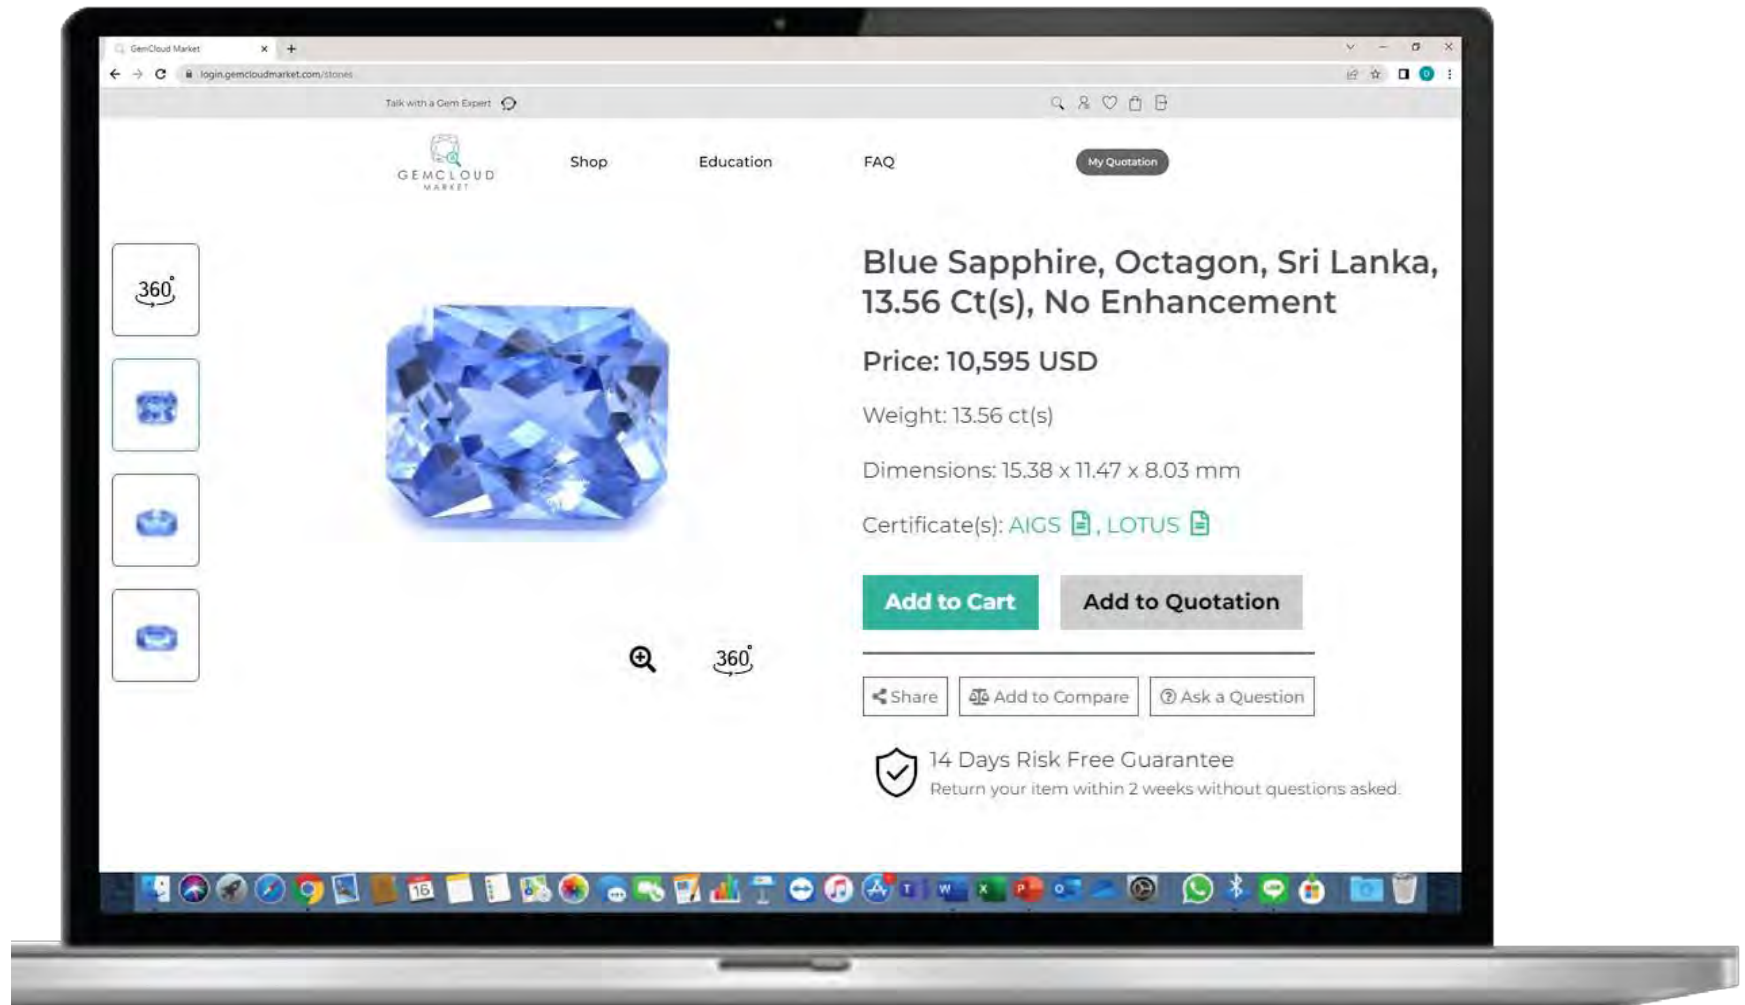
GemCloud Market

login.gemcloudmarket.com/stones

Talk with a Gem Expert

GEMCLOUD MARKET

Shop

Education

FAQ

My Quotation

360°

Blue Sapphire, Octagon, Sri Lanka, 13.56 Ct(s), No Enhancement

Price: 10,595 USD

Weight: 13.56 ct(s)

Dimensions: 15.38 x 11.47 x 8.03 mm

Certificate(s): AIGS, LOTUS

Add to Cart

Add to Quotation

360°

Share

Add to Compare

Ask a Question

14 Days Risk Free Guarantee

Return your item within 2 weeks without questions asked.

16